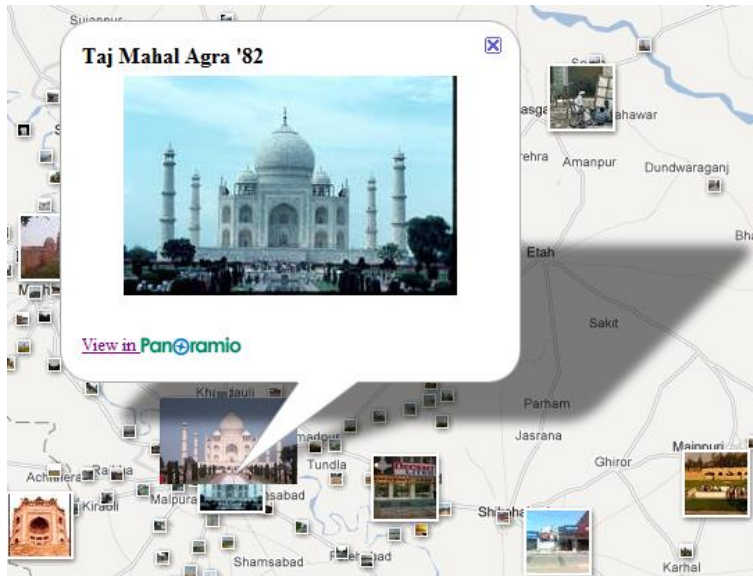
Sujanpur

Taj Mahal Agra '82

View in Panoramio

asgа

ahawar

rehra

Amanpur

Dundwaraganj

Bha

Etah

Sakit

Khi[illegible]dauli

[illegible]madpur

Parham

Jasrana

Mainpuri

Ghiror

Tundla

Achhnera

Raibha

Kiraoli

Malpura

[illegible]sabad

Shi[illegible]

Shamsabad

F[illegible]bad

Karhal